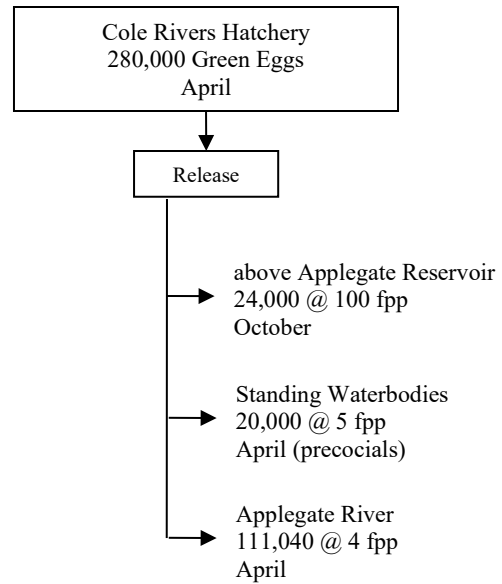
Cole Rivers Hatchery
280,000 Green Eggs
April

Release

above Applegate Reservoir
24,000 @ 100 fpp
October

Standing Waterbodies
20,000 @ 5 fpp
April (precocials)

Applegate River
111,040 @ 4 fpp
April